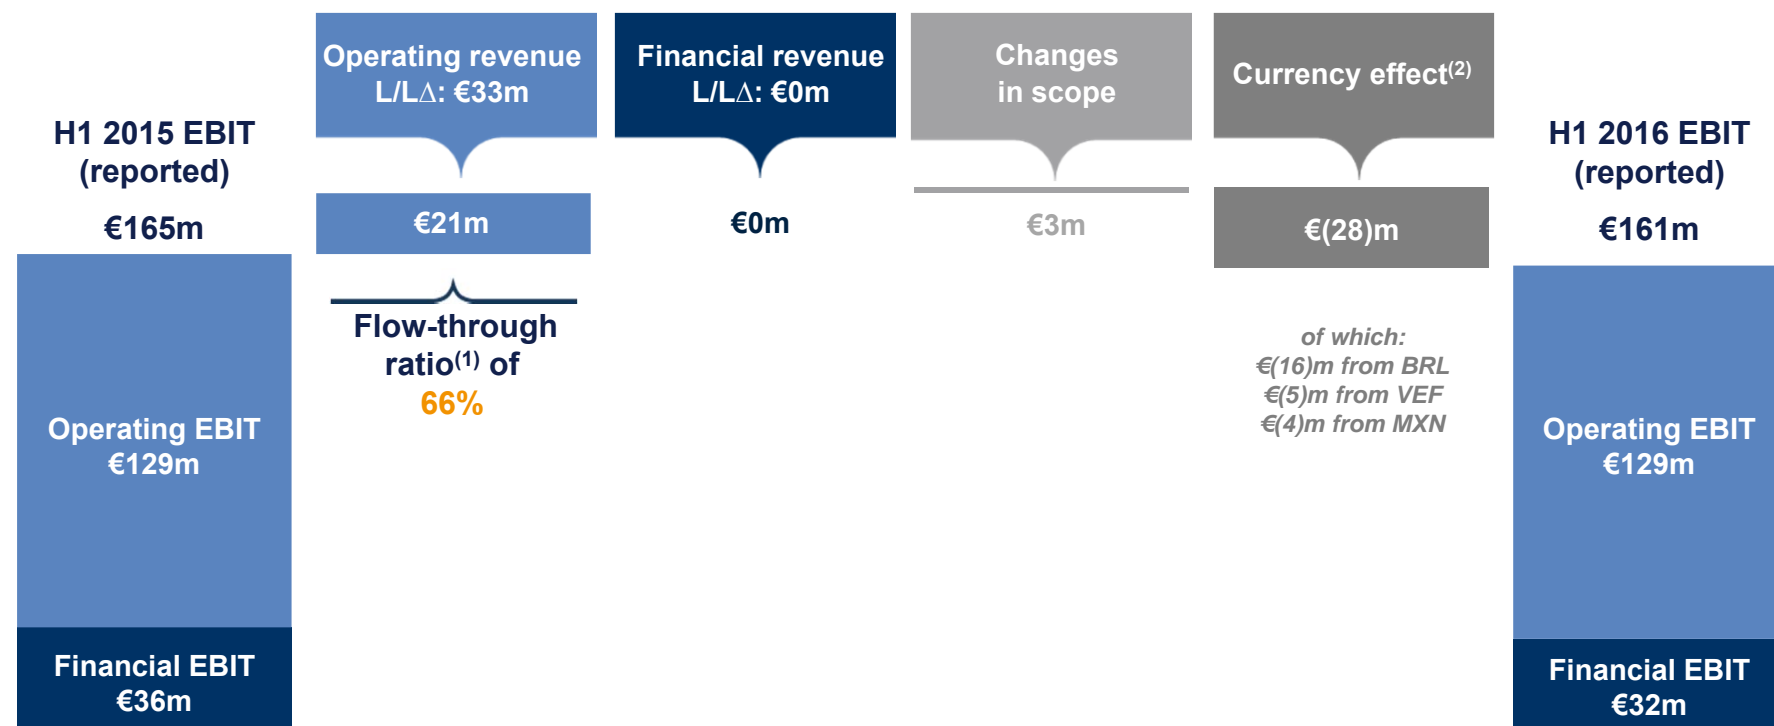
H1 2015 EBIT (reported)

€165m

Operating EBIT €129m

Financial EBIT €36m

Operating revenue L/L$\Delta$: €33m

€21m

Flow-through ratio$^{(1)}$ of 66%

Financial revenue L/L$\Delta$: €0m

€0m

Changes in scope

€3m

Currency effect$^{(2)}$

€(28)m

of which:
€(16)m from BRL
€(5)m from VEF
€(4)m from MXN

H1 2016 EBIT (reported)

€161m

Operating EBIT €129m

Financial EBIT €32m